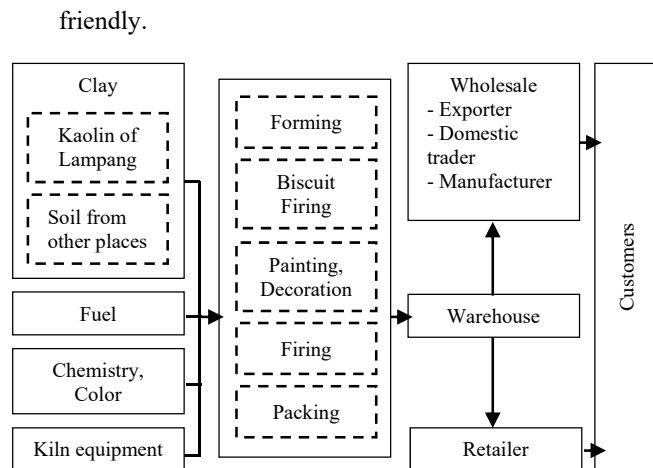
friendly.

Clay

Kaolin of Lampang

Soil from other places

Fuel

Chemistry, Color

Kiln equipment

Forming

Biscuit Firing

Painting, Decoration

Firing

Packing

Wholesale
- Exporter
- Domestic trader
- Manufacturer

Warehouse

Retailer

Customers